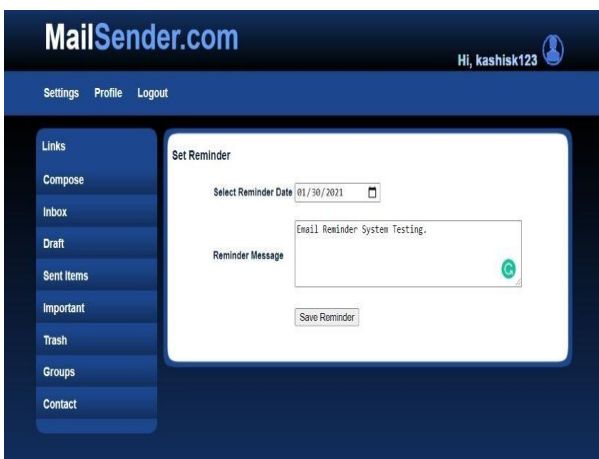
MailSender.com

Hi, kashisk123

Settings Profile Logout

Links
Compose
Inbox
Draft
Sent Items
Important
Trash
Groups
Contact

Set Reminder

Select Reminder Date 01/30/2021

Reminder Message
Email Reminder System Testing.

Save Reminder